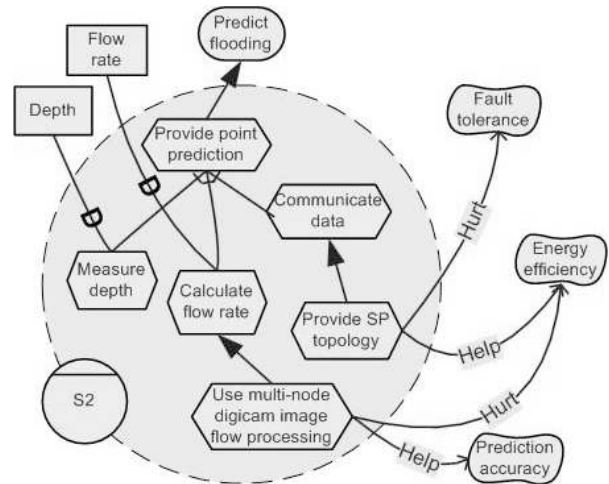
Predict flooding

Flow rate

Depth

Provide point prediction

Fault tolerance

Communicate data

Hurt

Energy efficiency

Measure depth

Calculate flow rate

Provide SP topology

Help

S2

Use multi-node digicam image flow processing

Hurt

Help

Prediction accuracy